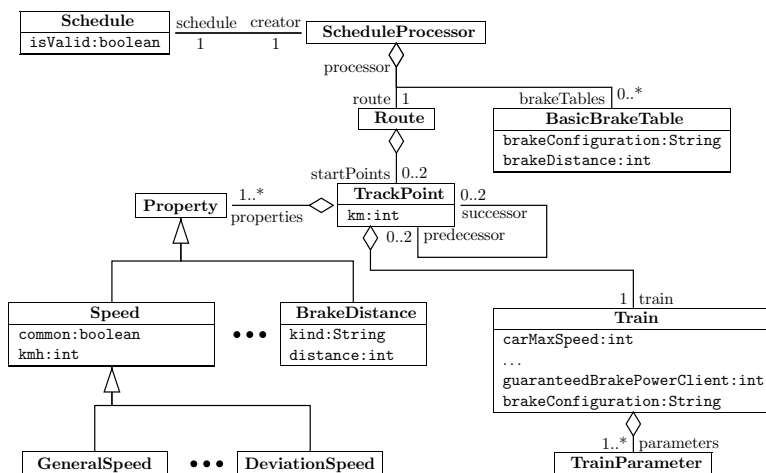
Schedule
isValid:boolean

schedule 1 creator 1

ScheduleProcessor

processor

route 1

brakeTables 0..*

Route

BasicBrakeTable
brakeConfiguration:String
brakeDistance:int

startPoints 0..2

Property

1..*
properties

TrackPoint
km:int

0..2
successor

0..2 predecessor

Speed
common:boolean
kmh:int

BrakeDistance
kind:String
distance:int

1 train

Train
carMaxSpeed:int
...
guaranteedBrakePowerClient:int
brakeConfiguration:String

1..* parameters

GeneralSpeed

DeviationSpeed

TrainParameter